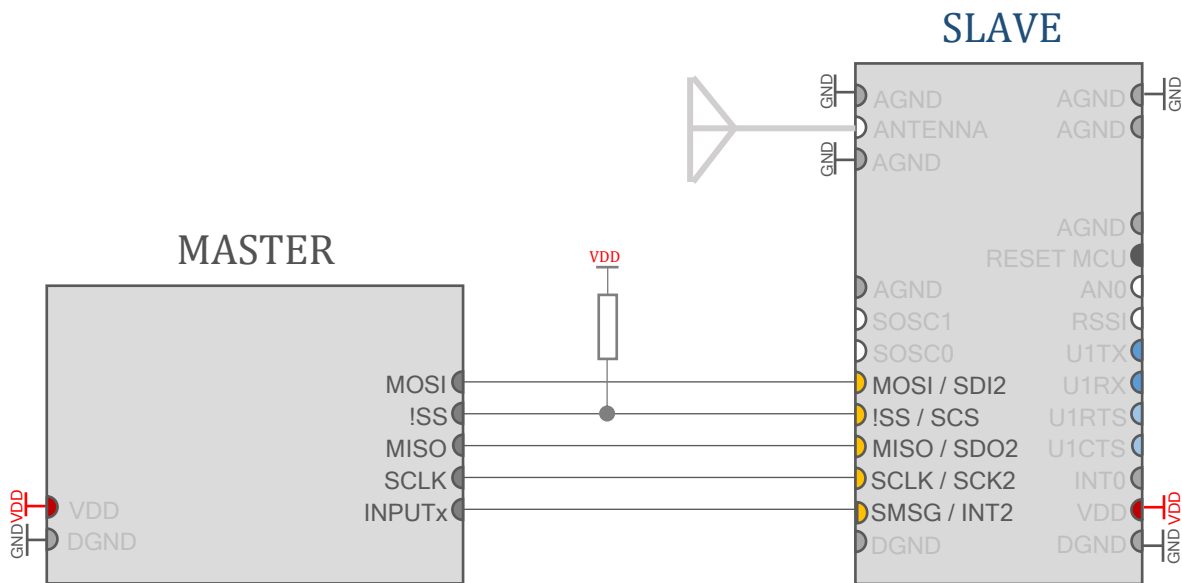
SLAVE

GND AGND
ANTENNA
GND AGND
AGND GND
AGND
AGND
RESET MCU
AGND
AN0
SOSC1
RSSI
SOSC0
U1TX
MOSI / SDI2
U1RX
!SS / SCS
U1RTS
MISO / SDO2
U1CTS
SCLK / SCK2
INT0
SMSG / INT2
VDD VDD
DGND
DGND GND

MASTER

VDD

MOSI
!SS
MISO
SCLK
INPUTx
VDD VDD
GND DGND